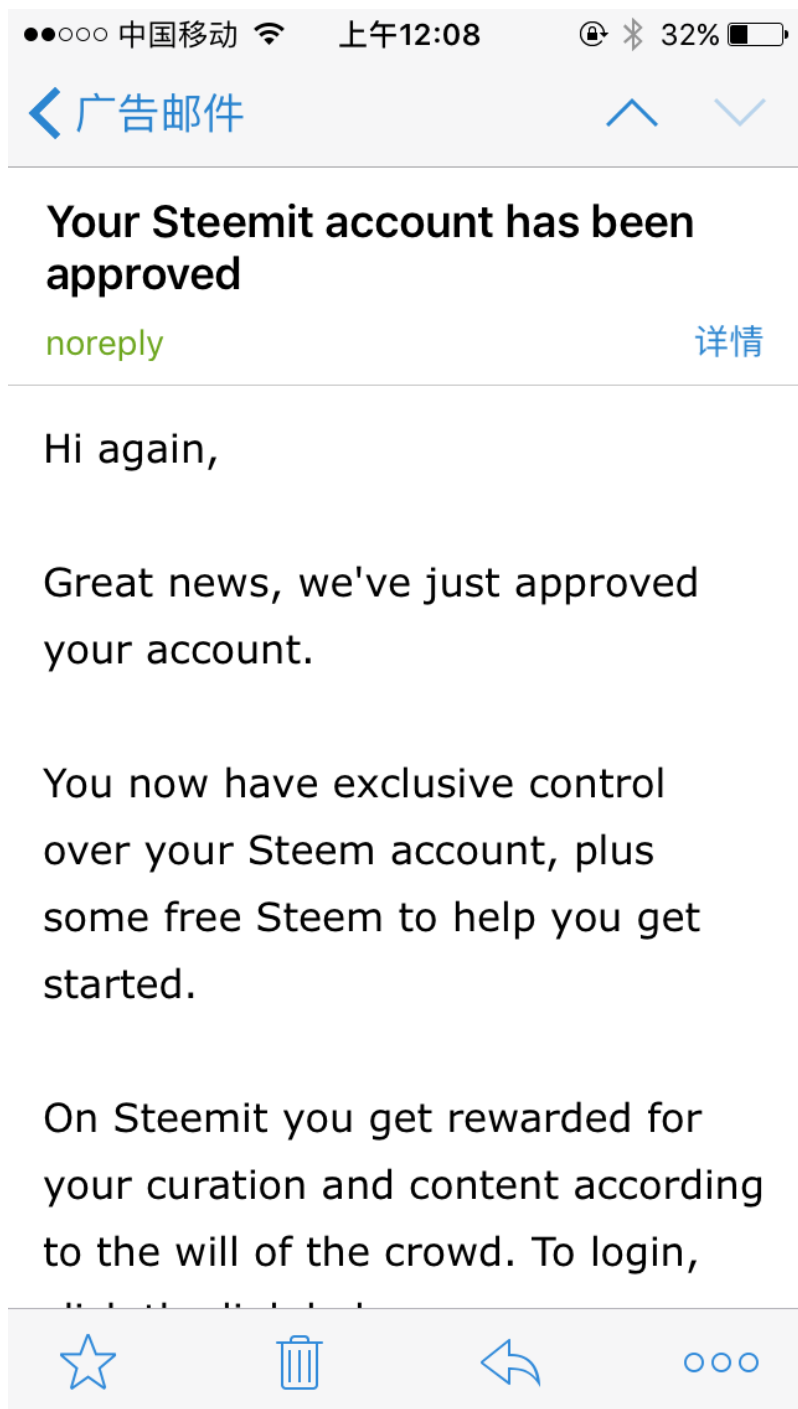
●●○○○ 中国移动 上午12:08 32%

广告邮件

Your Steemit account has been approved

noreply 详情

Hi again,

Great news, we've just approved your account.

You now have exclusive control over your Steem account, plus some free Steem to help you get started.

On Steemit you get rewarded for your curation and content according to the will of the crowd. To login, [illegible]